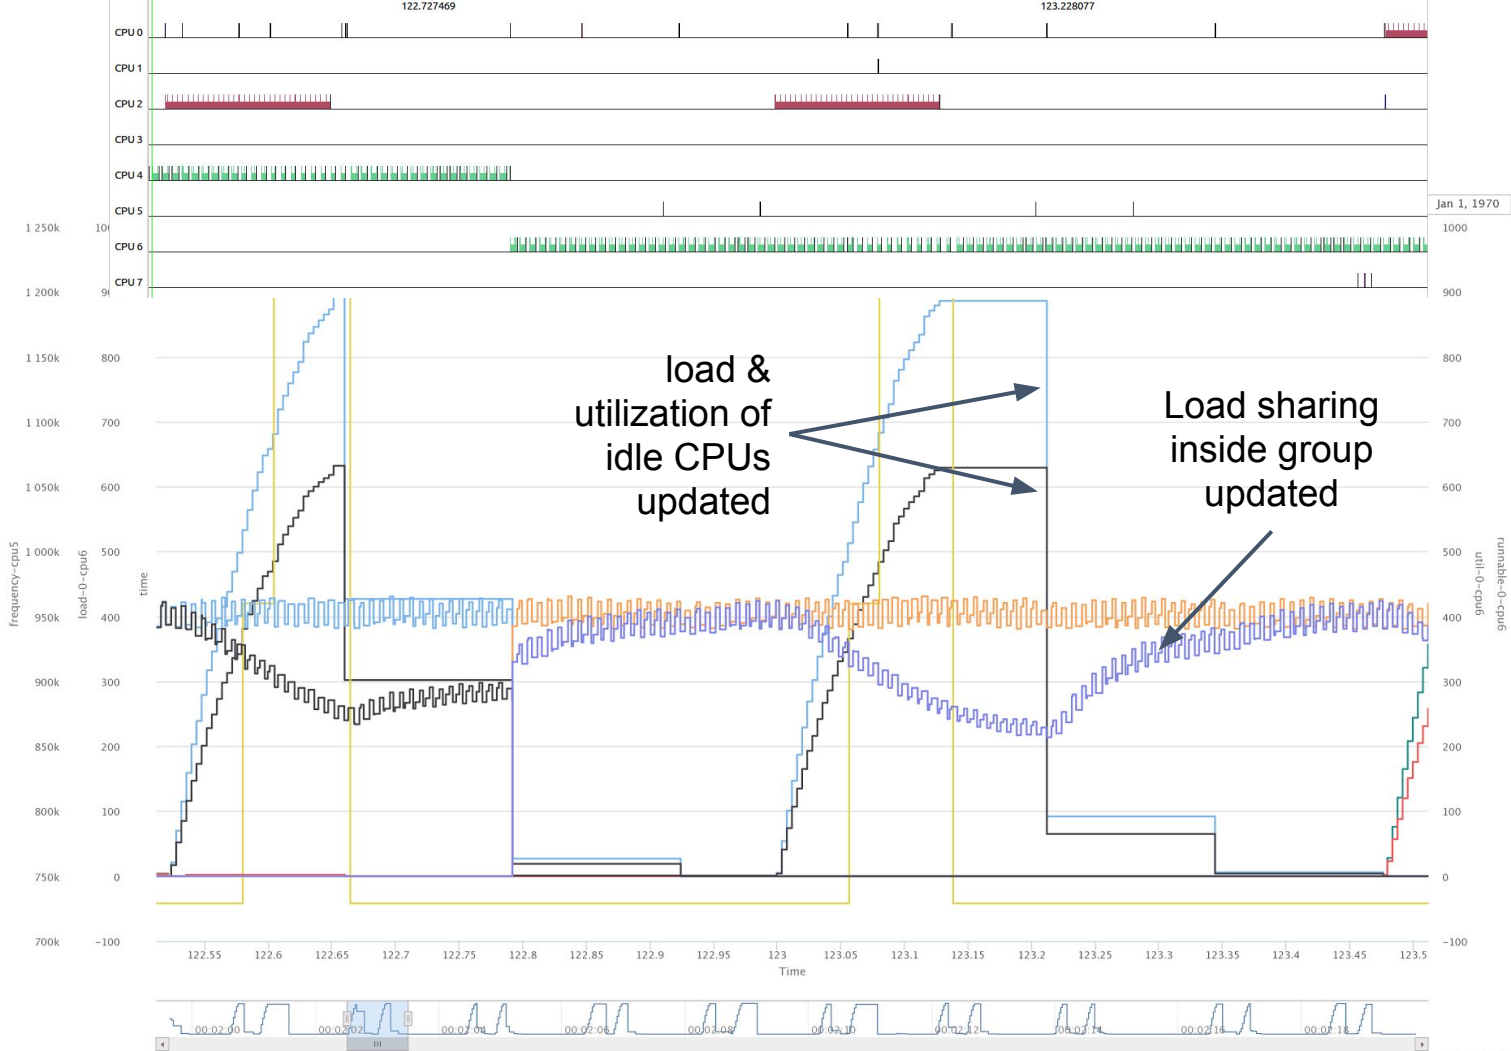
122.727469

123.228077

CPU 0

CPU 1

CPU 2

CPU 3

CPU 4

CPU 5

CPU 6

CPU 7

Jan 1, 1970

1 250k
1 200k
1 150k
1 100k
1 050k
1 000k
950k
900k
850k
800k
750k
700k

frequency-cpu5

1000
900
800
700
600
500
400
300
200
100
0
−100

load-0-cpu6

time

1000
900
800
700
600
500
400
300
200
100
0
−100

util-0-cpu6

runnable-0-cpu6

load & utilization of idle CPUs updated

Load sharing inside group updated

122.55 122.6 122.65 122.7 122.75 122.8 122.85 122.9 122.95 123 123.05 123.1 123.15 123.2 123.25 123.3 123.35 123.4 123.45 123.5

Time

00:02:00 00:02:02 00:02:04 00:02:06 00:02:08 00:02:10 00:02:12 00:02:14 00:02:16 00:02:18